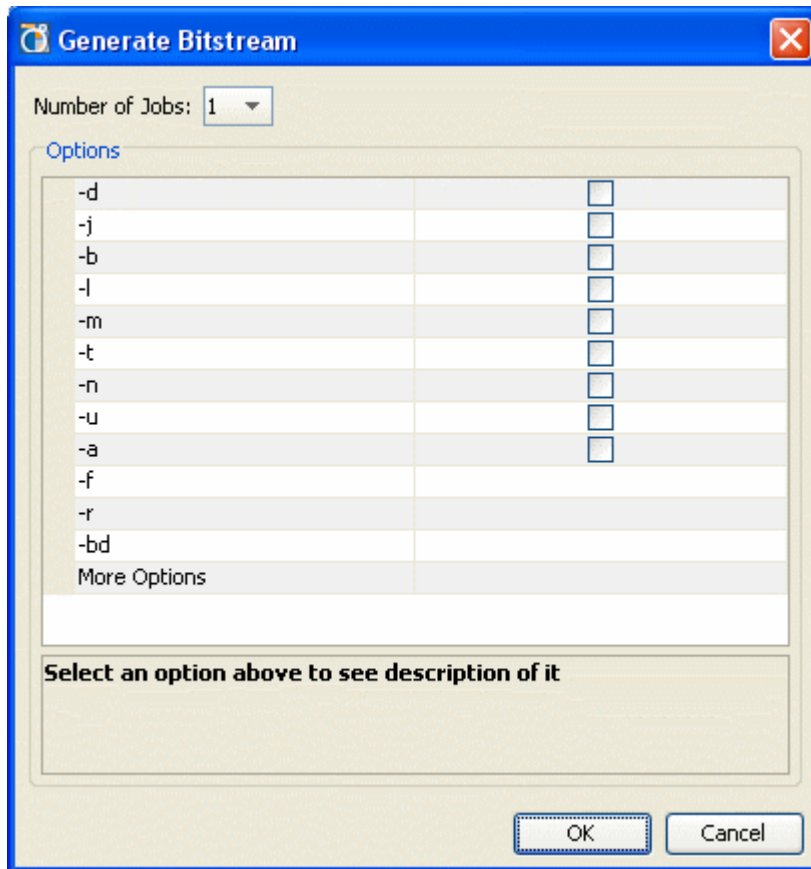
Generate Bitstream

Number of Jobs: 1

Options

| | |
|---|---|
| -d | |
| -j | |
| -b | |
| -l | |
| -m | |
| -t | |
| -n | |
| -u | |
| -a | |
| -f | |
| -r | |
| -bd | |
| More Options | |

Select an option above to see description of it

OK Cancel